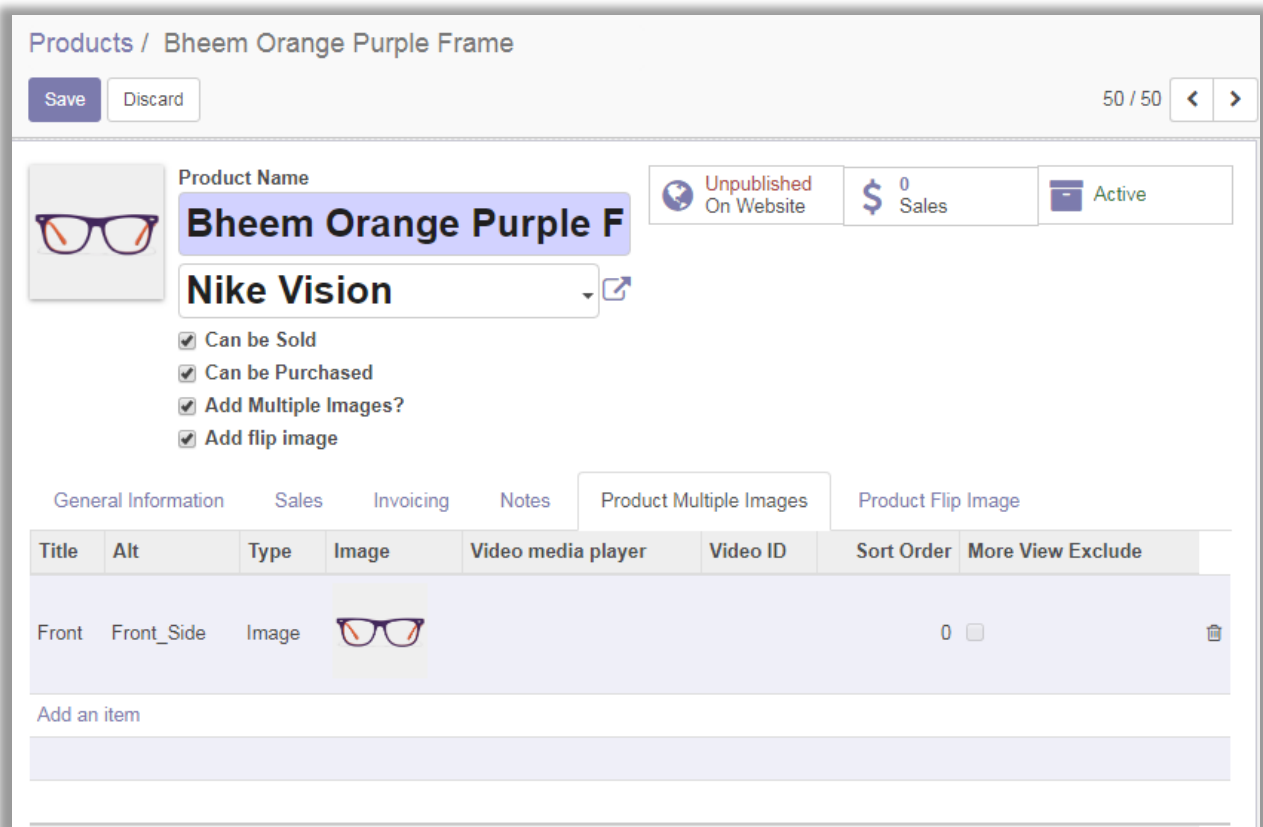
Products / Bheem Orange Purple Frame

Save Discard

50 / 50

Product Name

Bheem Orange Purple F

Nike Vision

Unpublished On Website

0 Sales

Active

Can be Sold

Can be Purchased

Add Multiple Images?

Add flip image

General Information Sales Invoicing Notes Product Multiple Images Product Flip Image

| Title | Alt | Type | Image | Video media player | Video ID | Sort Order | More View Exclude |
|---|---|---|---|---|---|---|---|
| Front | Front_Side | Image | | | | 0 | |

Add an item